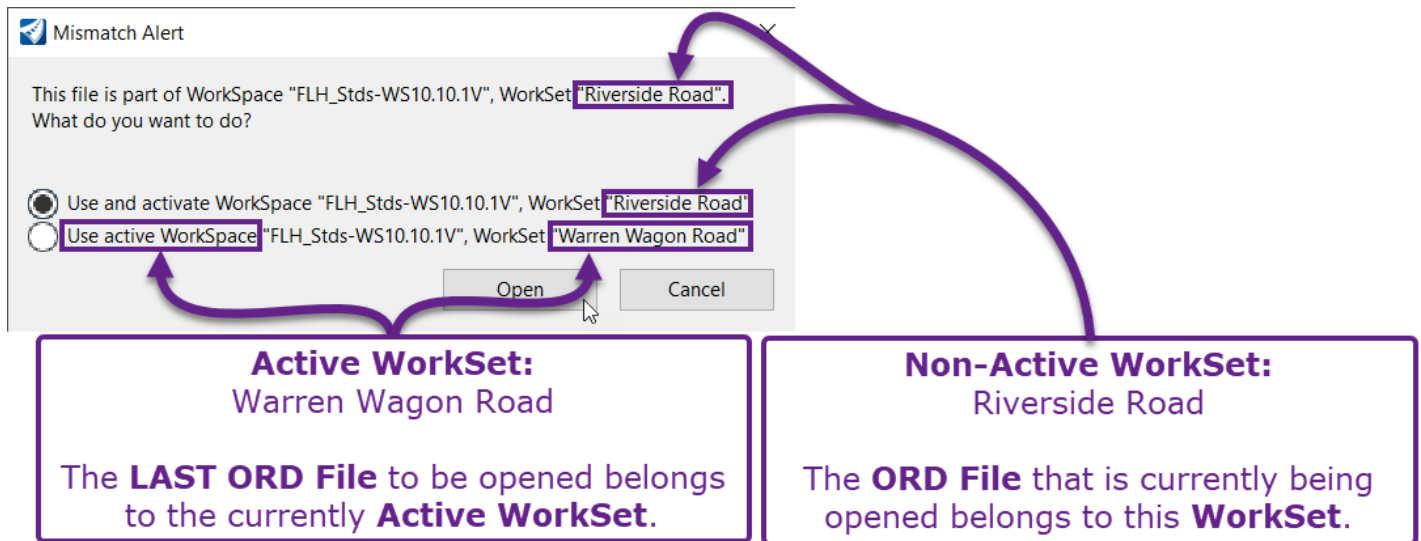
Mismatch Alert

This file is part of WorkSpace "FLH_Stds-WS10.10.1V", WorkSet "Riverside Road".
What do you want to do?

Use and activate WorkSpace "FLH_Stds-WS10.10.1V", WorkSet "Riverside Road"
Use active WorkSpace "FLH_Stds-WS10.10.1V", WorkSet "Warren Wagon Road"

Open
Cancel

**Active WorkSet:**
Warren Wagon Road

The **LAST ORD File** to be opened belongs to the currently **Active WorkSet**.

**Non-Active WorkSet:**
Riverside Road

The **ORD File** that is currently being opened belongs to this **WorkSet**.